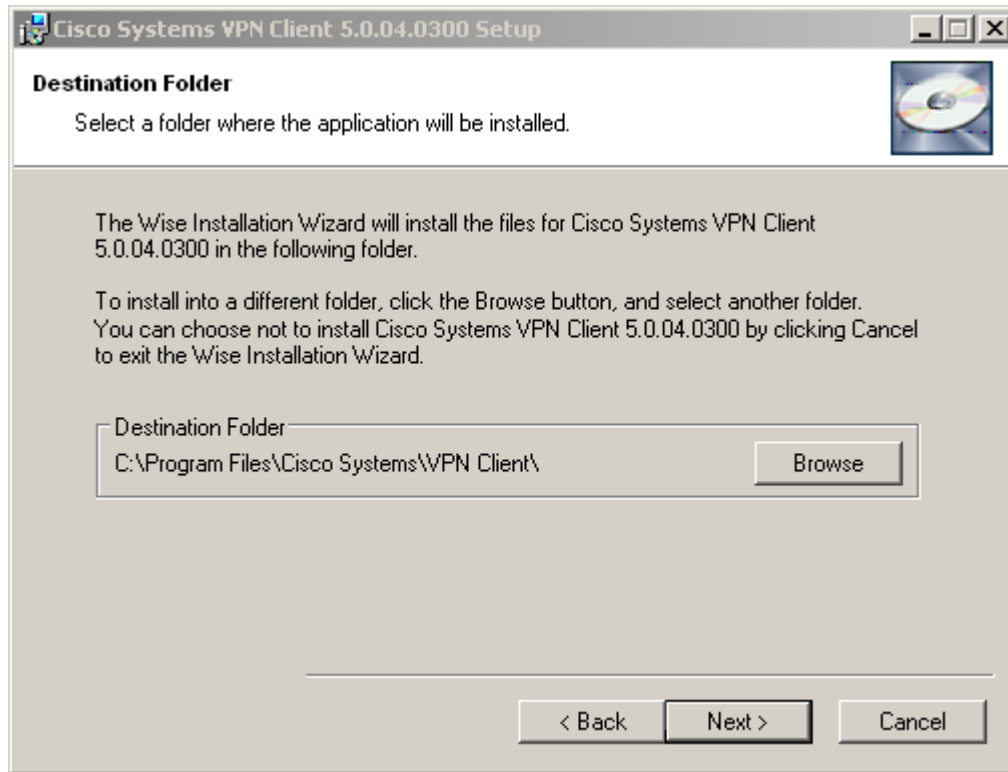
Cisco Systems VPN Client 5.0.04.0300 Setup

Destination Folder

Select a folder where the application will be installed.

The Wise Installation Wizard will install the files for Cisco Systems VPN Client 5.0.04.0300 in the following folder.

To install into a different folder, click the Browse button, and select another folder. You can choose not to install Cisco Systems VPN Client 5.0.04.0300 by clicking Cancel to exit the Wise Installation Wizard.

Destination Folder

C:\Program Files\Cisco Systems\VPN Client\

Browse

< Back

Next >

Cancel